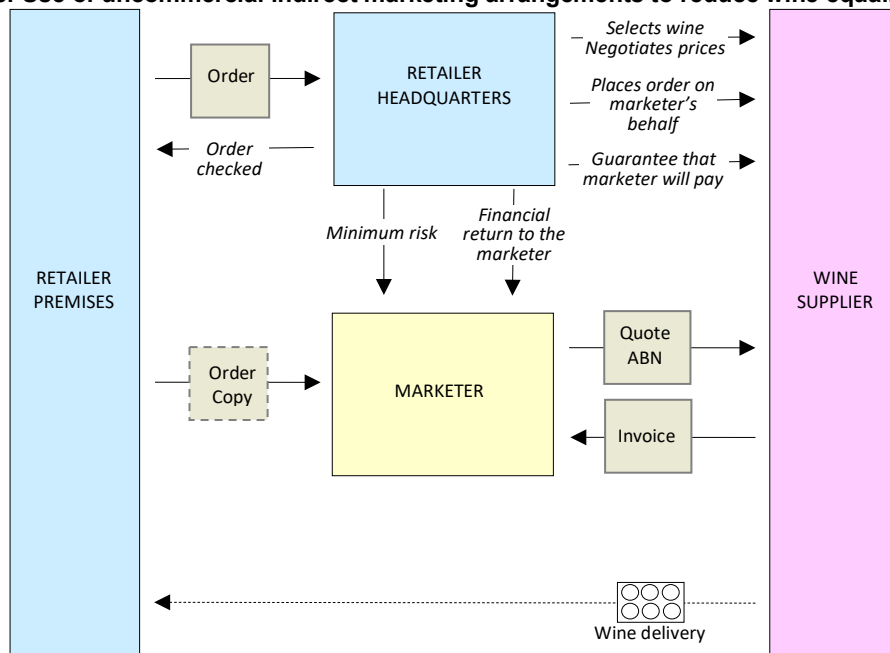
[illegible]: Use of uncommercial indirect marketing arrangements to reduce wine equa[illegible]

RETAILER PREMISES

Order

RETAILER HEADQUARTERS

Order checked

Selects wine Negotiates prices

Places order on marketer's behalf

Guarantee that marketer will pay

Minimum risk

Financial return to the marketer

WINE SUPPLIER

Order Copy

MARKETER

Quote ABN

Invoice

Wine delivery